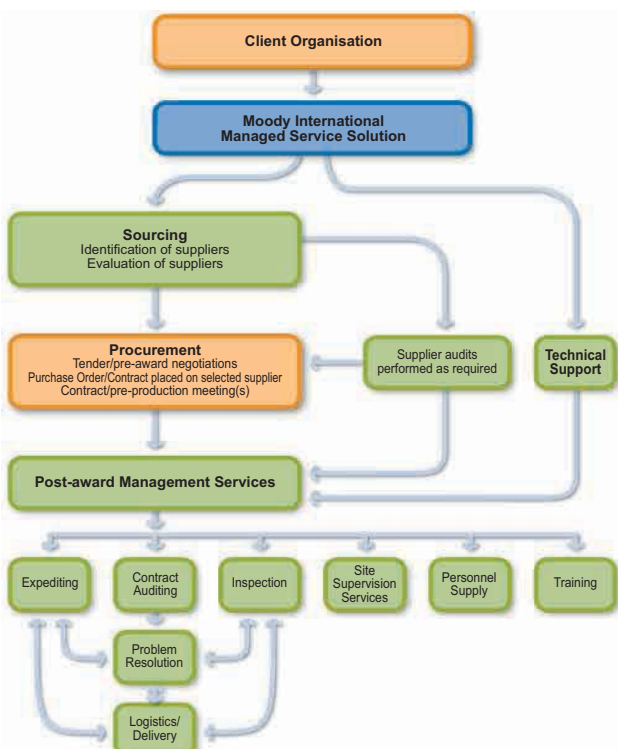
Client Organisation

Moody International Managed Service Solution

Sourcing
Identification of suppliers
Evaluation of suppliers

Procurement
Tender/pre-award negotiations
Purchase Order/Contract placed on selected supplier
Contract/pre-production meeting(s)

Supplier audits performed as required

Technical Support

Post-award Management Services

Expediting

Contract Auditing

Inspection

Site Supervision Services

Personnel Supply

Training

Problem Resolution

Logistics/ Delivery